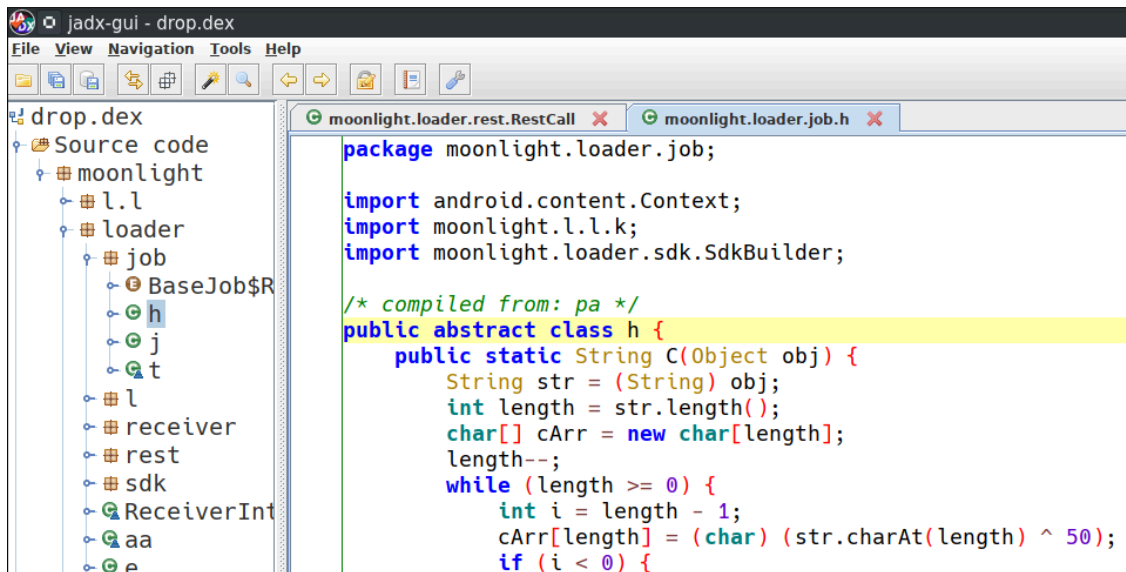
jadx-gui - drop.dex

File View Navigation Tools Help

drop.dex
Source code
moonlight
l.l
loader
job
BaseJob$R
h
j
t
l
receiver
rest
sdk
ReceiverInt
aa
e

moonlight.loader.rest.RestCall
moonlight.loader.job.h

package moonlight.loader.job;

import android.content.Context;
import moonlight.l.l.k;
import moonlight.loader.sdk.SdkBuilder;

/* compiled from: pa */
public abstract class h {
    public static String C(Object obj) {
        String str = (String) obj;
        int length = str.length();
        char[] cArr = new char[length];
        length--;
        while (length >= 0) {
            int i = length - 1;
            cArr[length] = (char) (str.charAt(length) ^ 50);
            if (i < 0) {